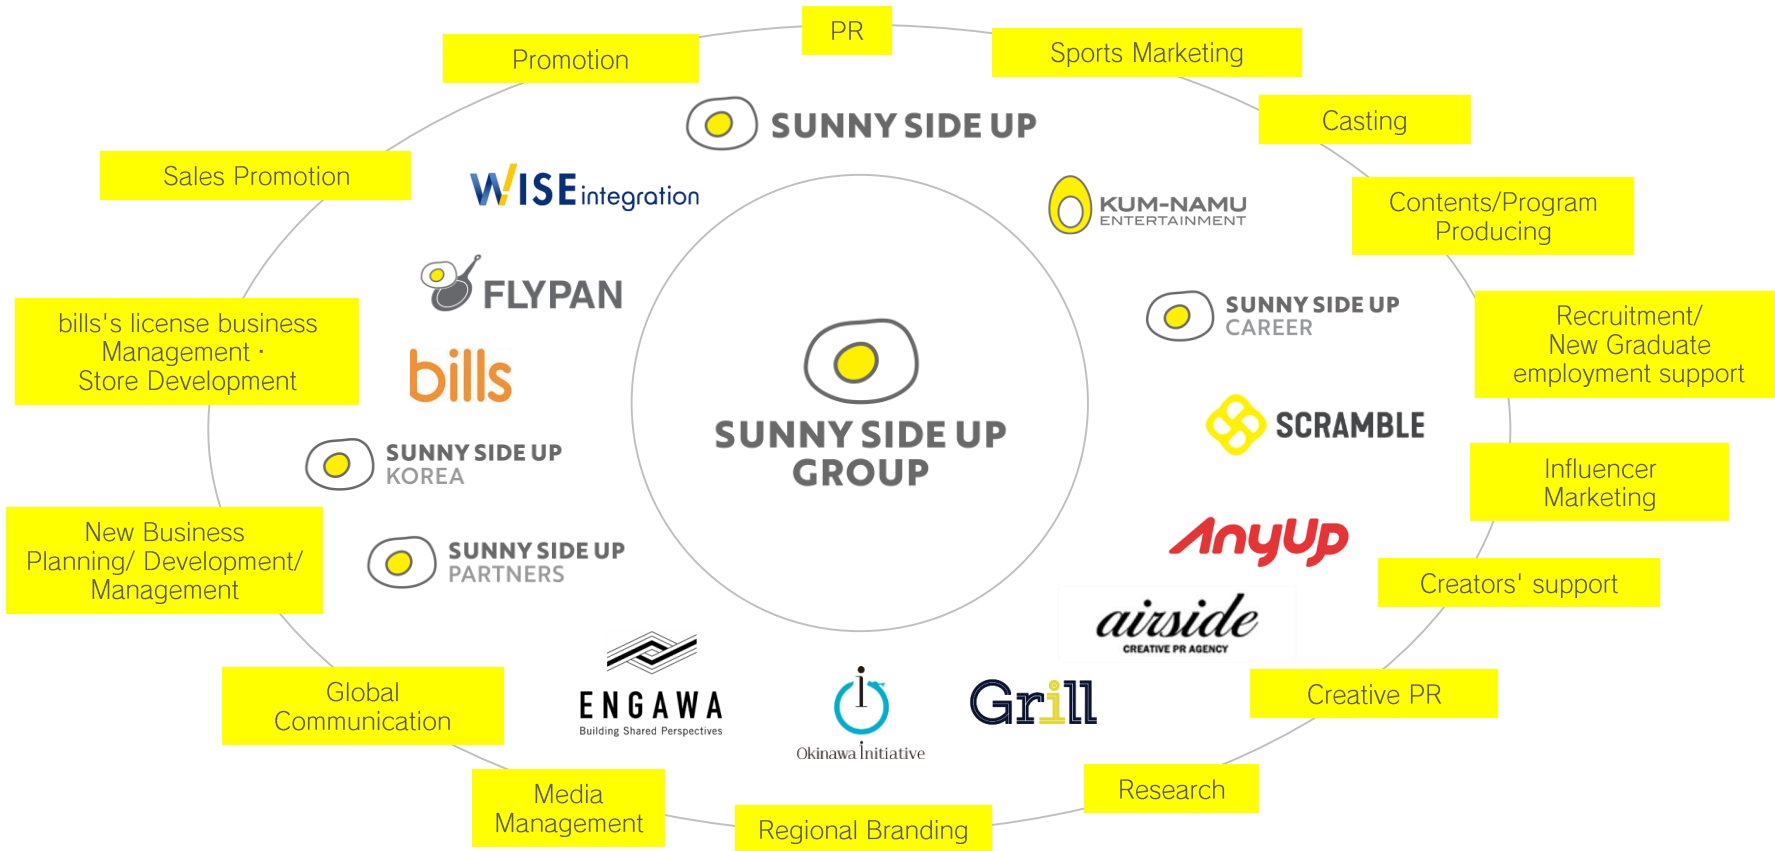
PR

Promotion

Sports Marketing

SUNNY SIDE UP

Casting

Sales Promotion

WISE integration

KUM-NAMU ENTERTAINMENT

Contents/Program Producing

FLYPAN

SUNNY SIDE UP CAREER

bills's license business Management・Store Development

Recruitment/ New Graduate employment support

bills

SUNNY SIDE UP GROUP

SCRAMBLE

SUNNY SIDE UP KOREA

Influencer Marketing

New Business Planning/ Development/ Management

SUNNY SIDE UP PARTNERS

AnyUp

Creators' support

airside CREATIVE PR AGENCY

ENGAWA Building Shared Perspectives

Okinawa Initiative

Grill

Global Communication

Creative PR

Media Management

Regional Branding

Research